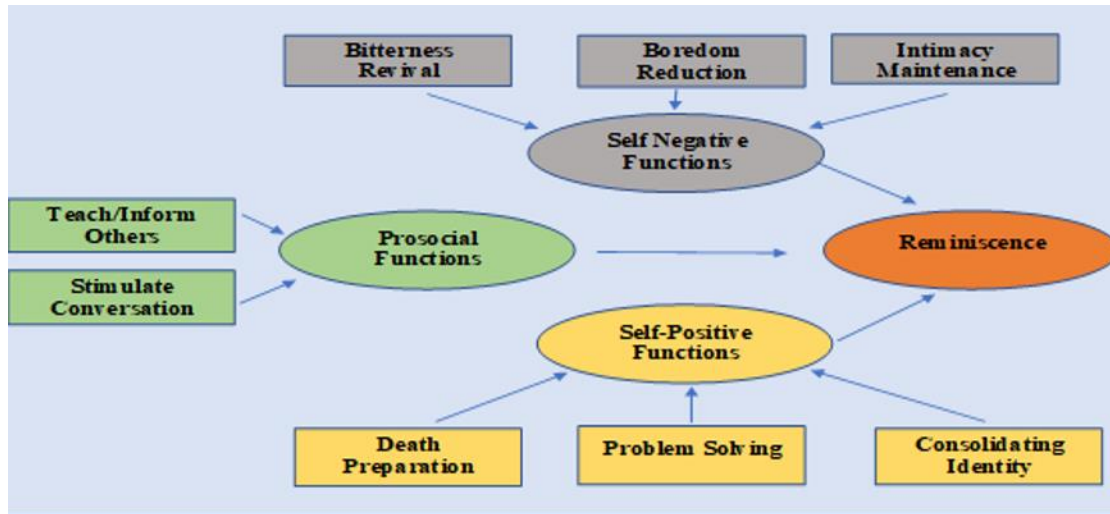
Bitterness Revival

Boredom Reduction

Intimacy Maintenance

Self Negative Functions

Teach/Inform Others

Stimulate Conversation

Prosocial Functions

Reminiscence

Self-Positive Functions

Death Preparation

Problem Solving

Consolidating Identity